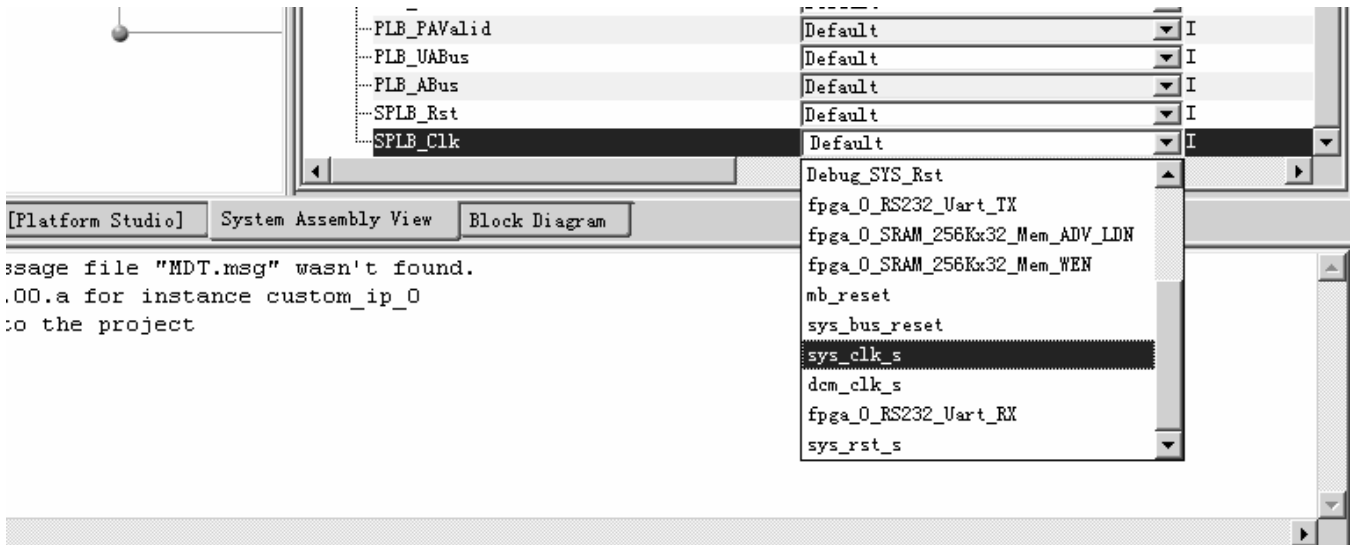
PLB_PAValid Default I
PLB_UABus Default I
PLB_ABus Default I
SPLB_Rst Default I
SPLB_Clk Default I

Debug_SYS_Rst
fpga_0_RS232_Uart_TX
fpga_0_SRAM_256Kx32_Mem_ADV_LDN
fpga_0_SRAM_256Kx32_Mem_WEN
mb_reset
sys_bus_reset
sys_clk_s
dcm_clk_s
fpga_0_RS232_Uart_RX
sys_rst_s

[Platform Studio] System Assembly View Block Diagram

ssage file "MDT.msg" wasn't found.
.00.a for instance custom_ip_0
to the project